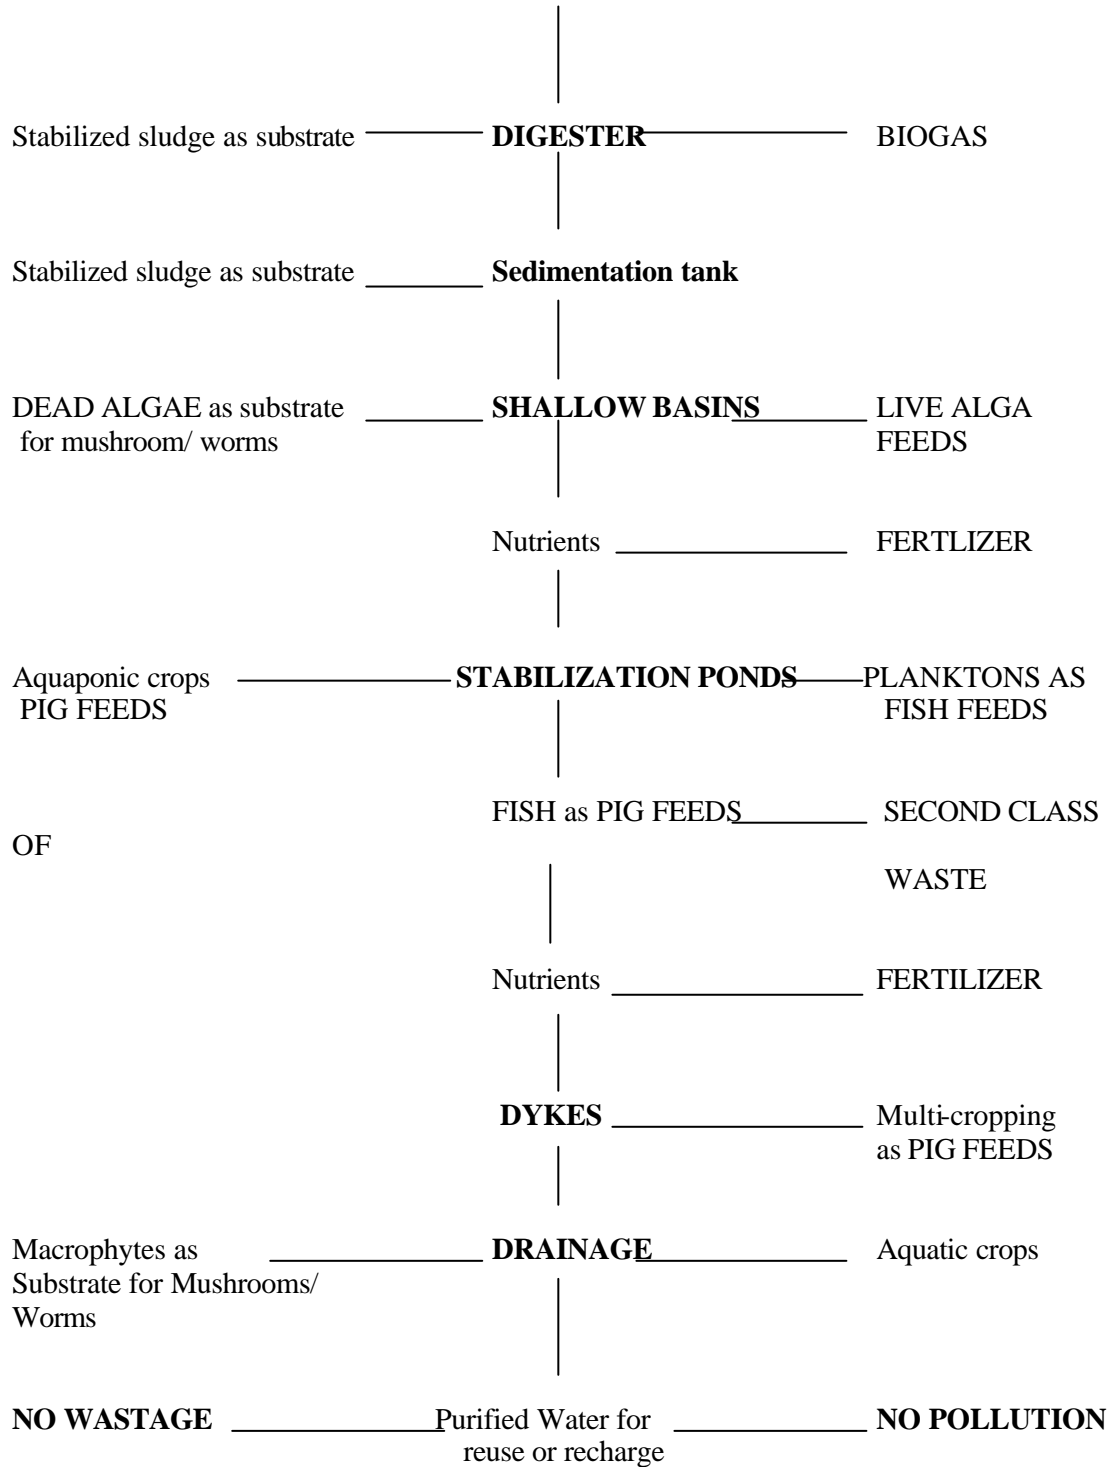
Stabilized sludge as substrate **DIGESTER** BIOGAS

Stabilized sludge as substrate **Sedimentation tank**

DEAD ALGAE as substrate for mushroom/ worms **SHALLOW BASINS** LIVE ALGA FEEDS

Nutrients FERTLIZER

Aquaponic crops PIG FEEDS **STABILIZATION PONDS** PLANKTONS AS FISH FEEDS

FISH as PIG FEEDS SECOND CLASS

OF

WASTE

Nutrients FERTILIZER

**DYKES** Multi-cropping as PIG FEEDS

Macrophytes as Substrate for Mushrooms/ Worms **DRAINAGE** Aquatic crops

**NO WASTAGE** Purified Water for reuse or recharge **NO POLLUTION**